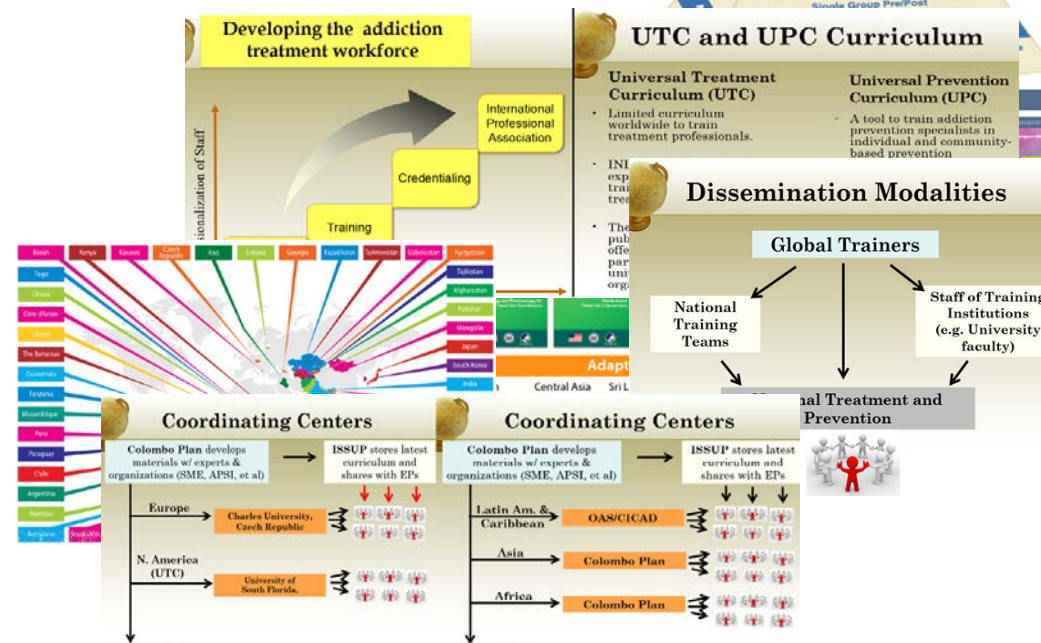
Single Group Pre/Post

Developing the addiction treatment workforce

International Professional Association

Credentialing

Training

sionalization of Staff

UTC and UPC Curriculum

Universal Treatment Curriculum (UTC)

- Limited curriculum worldwide to train treatment professionals.
- INI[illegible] exp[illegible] trai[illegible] trea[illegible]
- The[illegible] pub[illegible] offe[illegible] par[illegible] univ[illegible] orga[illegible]

Universal Prevention Curriculum (UPC)

- A tool to train addiction prevention specialists in individual and community-based prevention

Dissemination Modalities

Global Trainers

National Training Teams

Staff of Training Institutions (e.g. University faculty)

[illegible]onal Treatment and Prevention

Benin | Kenya | Kosovo | Czech Republic | Iraq | Eritrea | Georgia | Kazakhstan | Turkmenistan | Uzbekistan | Kyrgyzstan

Togo | Ghana | Cote d'Ivoire | Liberia | The Bahamas | Guatemala | Tanzania | Mozambique | Peru | Paraguay | Chile | Argentina | Namibia | Botswana | South Africa

Tajikistan | Afghanistan | Pakistan | Mongolia | Japan | South Korea | India

Adapt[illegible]

Central Asia | Sri L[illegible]

Coordinating Centers

Colombo Plan develops materials w/ experts & organizations (SME, APSI, et al)

ISSUP stores latest curriculum and shares with EPs

Europe

Charles University, Czech Republic

N. America (UTC)

University of South Florida,

Coordinating Centers

Colombo Plan develops materials w/ experts & organizations (SME, APSI, et al)

ISSUP stores latest curriculum and shares with EPs

Latin Am. & Caribbean

OAS/CICAD

Asia

Colombo Plan

Africa

Colombo Plan